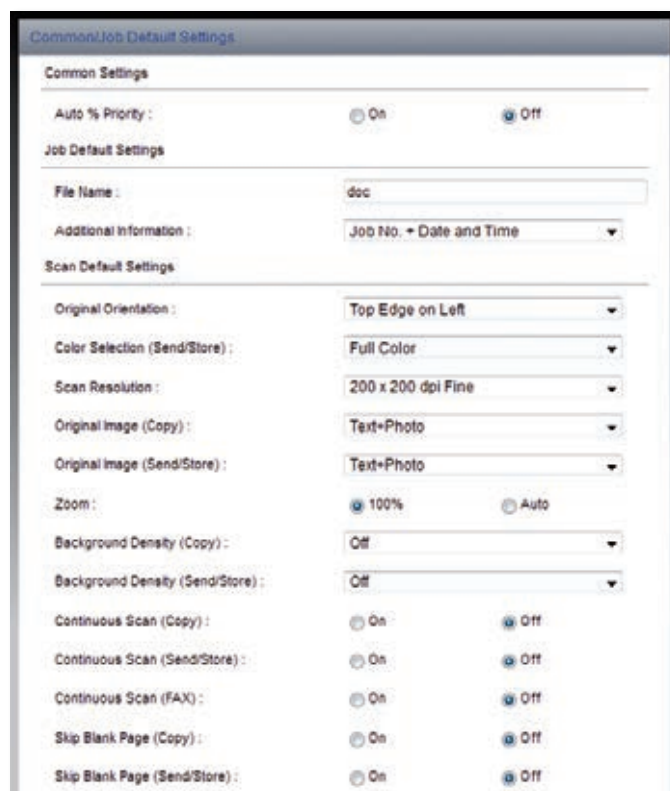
Common/Job Default Settings

Common Settings

Auto % Priority : On Off

Job Default Settings

File Name : doc

Additional Information : Job No. + Date and Time

Scan Default Settings

Original Orientation : Top Edge on Left

Color Selection (Send/Store) : Full Color

Scan Resolution : 200 x 200 dpi Fine

Original Image (Copy) : Text+Photo

Original Image (Send/Store) : Text+Photo

Zoom : 100% Auto

Background Density (Copy) : Off

Background Density (Send/Store) : Off

Continuous Scan (Copy) : On Off

Continuous Scan (Send/Store) : On Off

Continuous Scan (FAX) : On Off

Skip Blank Page (Copy) : On Off

Skip Blank Page (Send/Store) : On Off